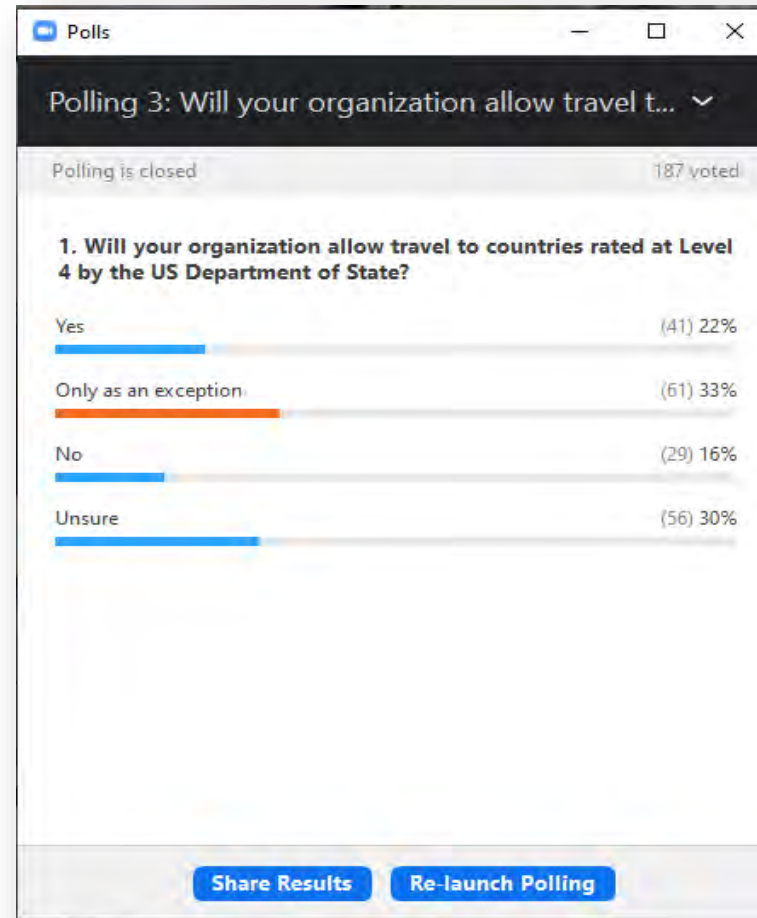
Polls

Polling 3: Will your organization allow travel t...

Polling is closed

187 voted

1. Will your organization allow travel to countries rated at Level 4 by the US Department of State?

Yes (41) 22%

Only as an exception (61) 33%

No (29) 16%

Unsure (56) 30%

Share Results

Re-launch Polling